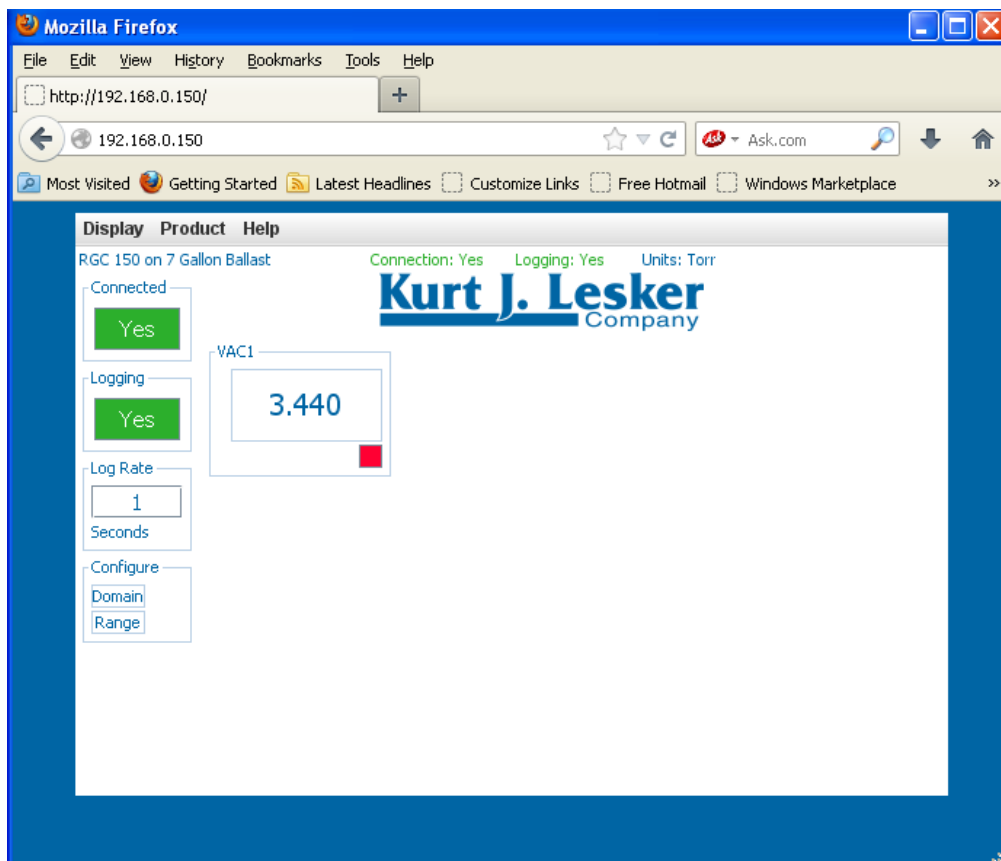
Mozilla Firefox

File Edit View History Bookmarks Tools Help

http://192.168.0.150/

+

192.168.0.150

Ask.com

Most Visited Getting Started Latest Headlines Customize Links Free Hotmail Windows Marketplace

Display Product Help

RGC 150 on 7 Gallon Ballast

Connection: Yes Logging: Yes Units: Torr

Kurt J. Lesker Company

Connected

Yes

Logging

Yes

Log Rate

1

Seconds

Configure

Domain

Range

VAC1

3.440